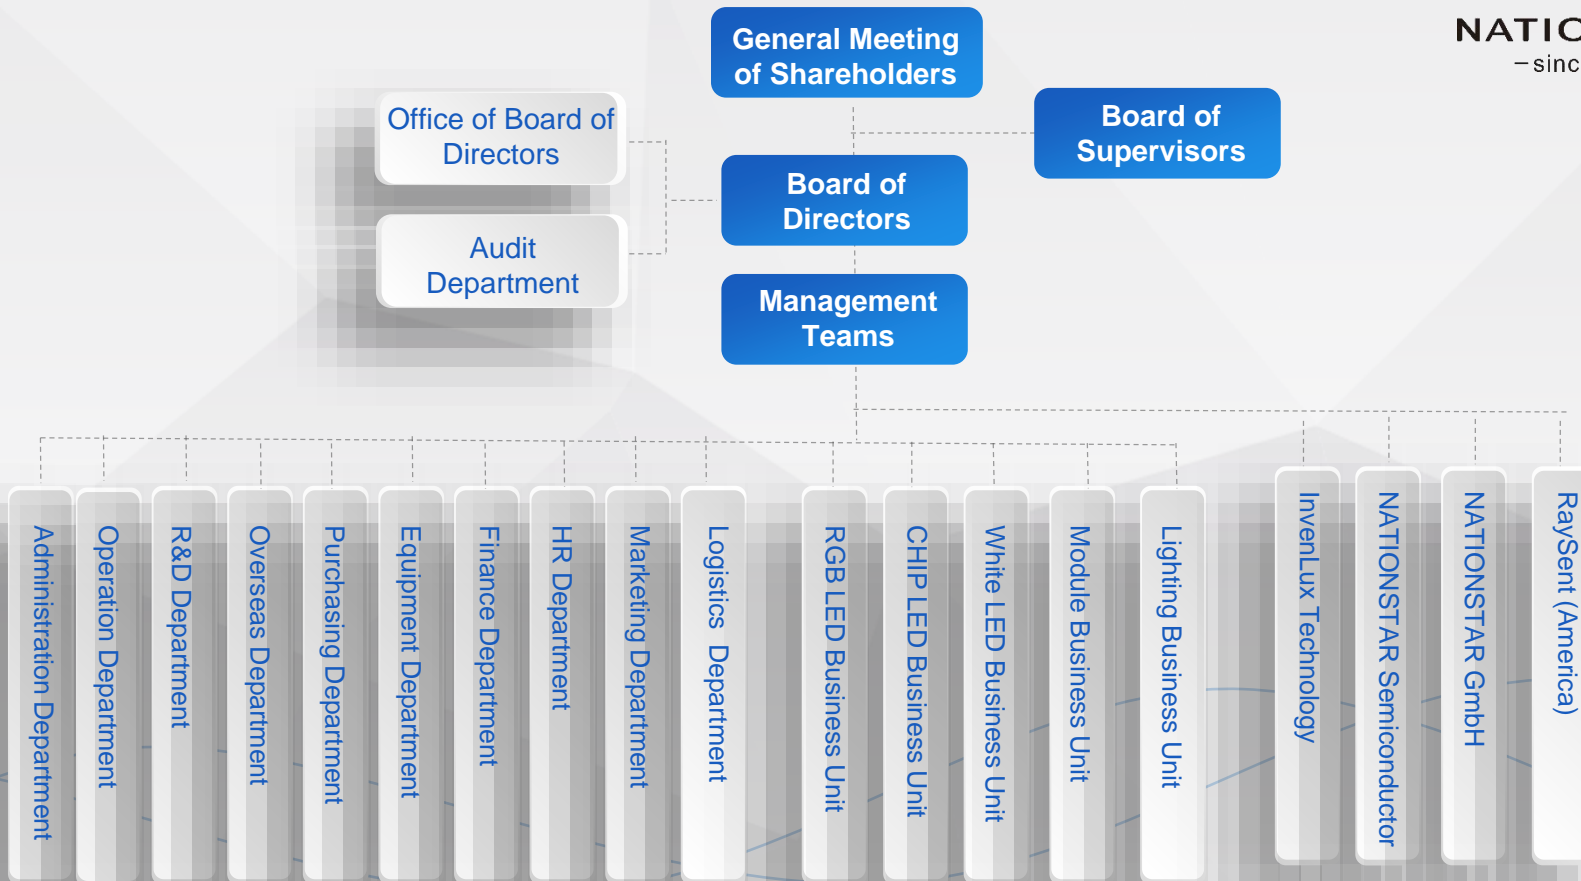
NATIC
–sinc

General Meeting of Shareholders

Office of Board of Directors

Audit Department

Board of Directors

Board of Supervisors

Management Teams

Administration Department

Operation Department

R&D Department

Overseas Department

Purchasing Department

Equipment Department

Finance Department

HR Department

Marketing Department

Logistics Department

RGB LED Business Unit

CHIP LED Business Unit

White LED Business Unit

Module Business Unit

Lighting Business Unit

InvenLux Technology

NATIONSTAR Semiconductor

NATIONSTAR GmbH

RaySent (America)